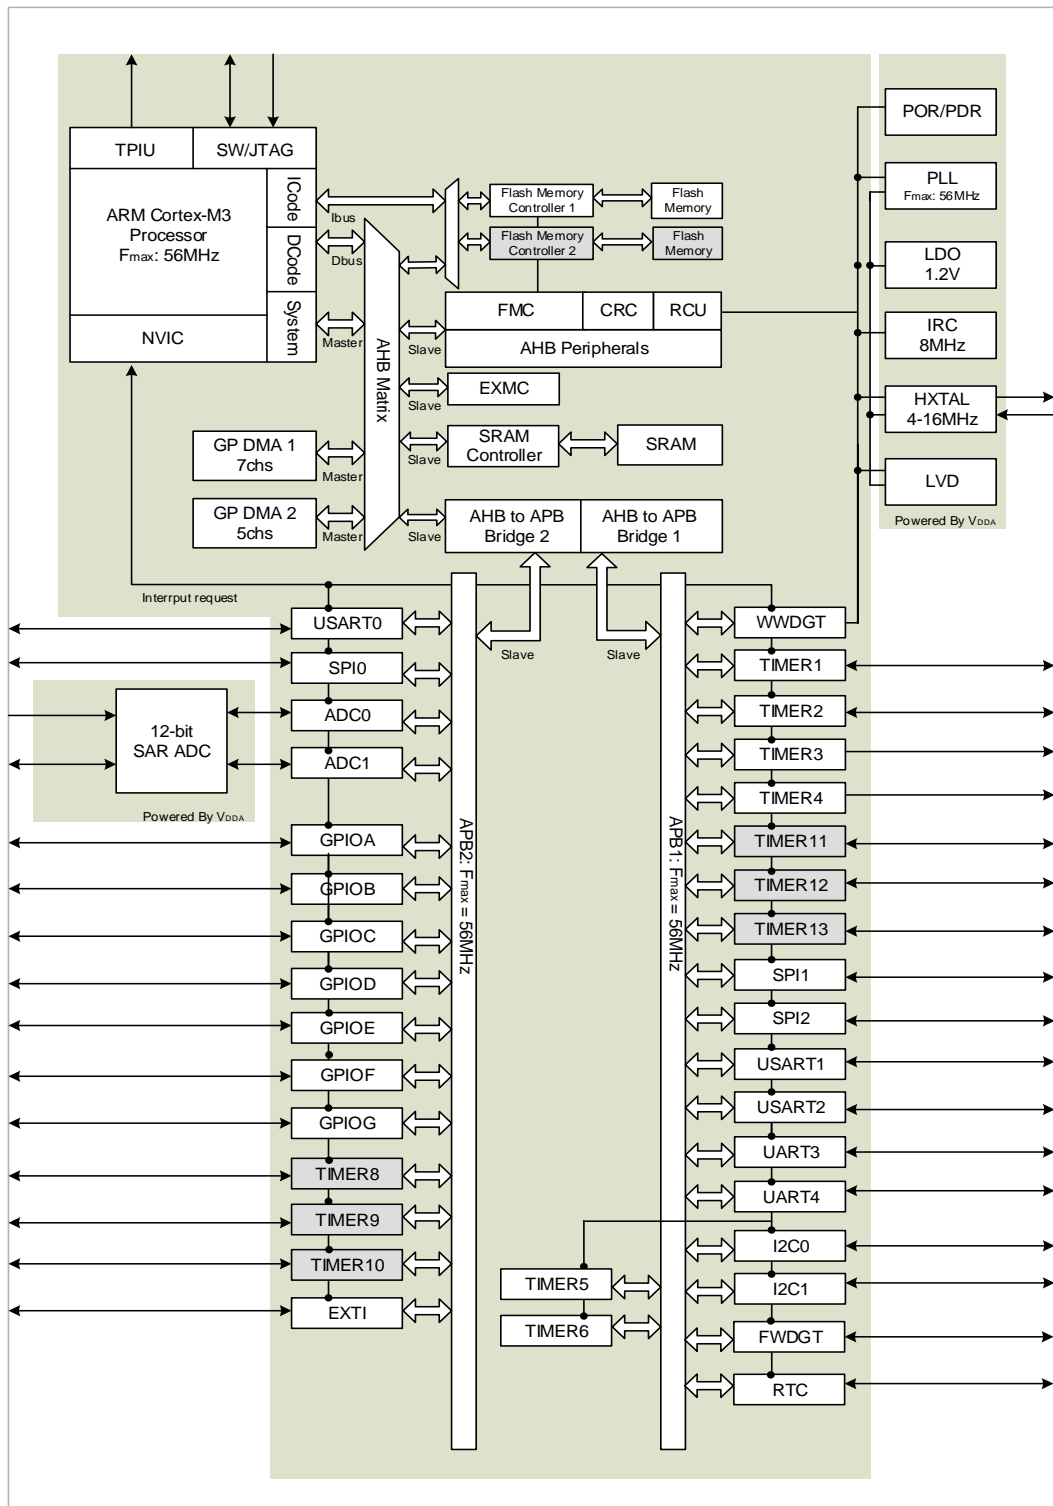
TPIU
SW/JTAG
ARM Cortex-M3 Processor Fmax: 56MHz
ICode
DCode
System
NVIC
Ibus
Dbus
Master
AHB Matrix
Flash Memory Controller 1
Flash Memory
Flash Memory Controller 2
Flash Memory
FMC
CRC
RCU
AHB Peripherals
Slave
EXMC
Slave
SRAM Controller
SRAM
Slave
GP DMA 1 7chs
Master
GP DMA 2 5chs
Master
Slave
AHB to APB Bridge 2
AHB to APB Bridge 1
POR/PDR
PLL Fmax: 56MHz
LDO 1.2V
IRC 8MHz
HXTAL 4-16MHz
LVD
Powered By VDDA
Interrput request
USART0
SPI0
ADC0
ADC1
12-bit SAR ADC
Powered By VDDA
GPIOA
GPIOB
GPIOC
GPIOD
GPIOE
GPIOF
GPIOG
TIMER8
TIMER9
TIMER10
EXTI
APB2: Fmax = 56MHz
Slave
Slave
APB1: Fmax = 56MHz
TIMER5
TIMER6
WWDGT
TIMER1
TIMER2
TIMER3
TIMER4
TIMER11
TIMER12
TIMER13
SPI1
SPI2
USART1
USART2
UART3
UART4
I2C0
I2C1
FWDGT
RTC